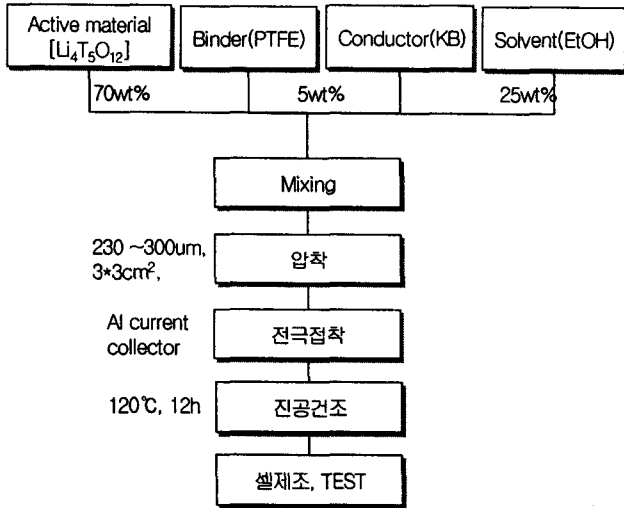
Active material [$Li_4T_5O_{12}$]

Binder(PTFE)

Conductor(KB)

Solvent(EtOH)

70wt%

5wt%

25wt%

Mixing

230 ~300um, 3*3cm², 

압착

Al current collector

전극접착

120℃, 12h

진공건조

셀제조, TEST